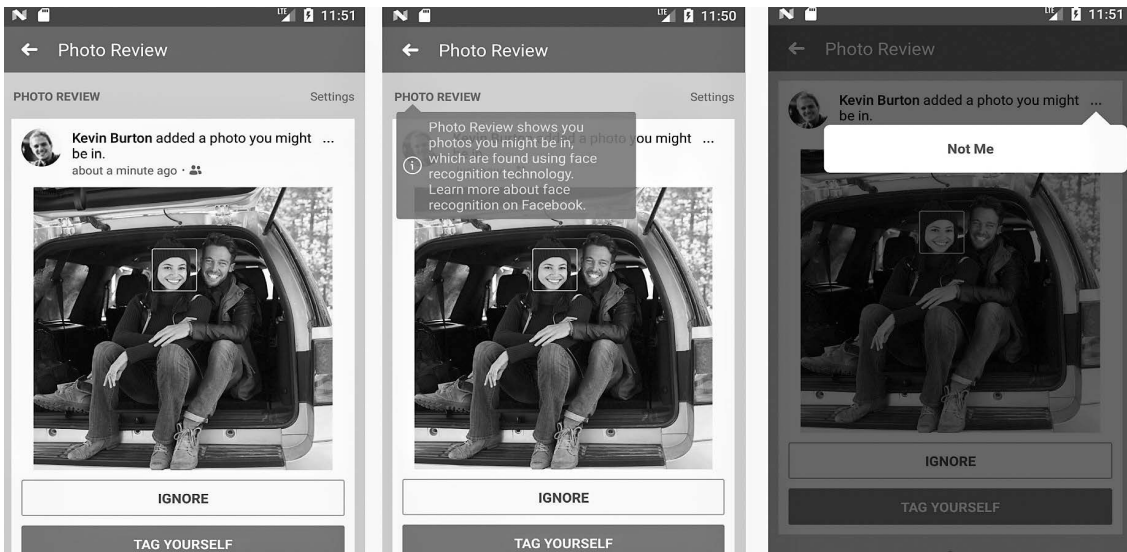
LTE 11:51

← Photo Review

PHOTO REVIEW

Settings

Kevin Burton added a photo you might be in. ...

about a minute ago ·

IGNORE

TAG YOURSELF

LTE 11:50

← Photo Review

PHOTO REVIEW

Settings

Photo Review shows you photos you might be in, which are found using face recognition technology. Learn more about face recognition on Facebook.

ou might ...

IGNORE

TAG YOURSELF

LTE 11:51

← Photo Review

Kevin Burton added a photo you might be in. ...

Not Me

IGNORE

TAG YOURSELF